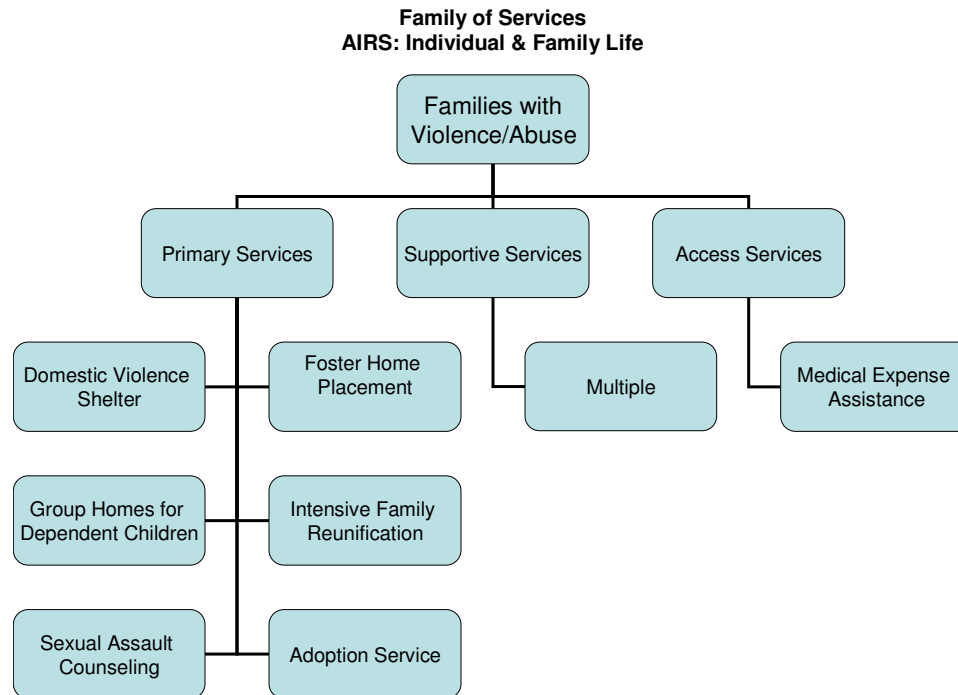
**Family of Services**
**AIRS: Individual & Family Life**

Families with Violence/Abuse

Primary Services

Domestic Violence Shelter

Foster Home Placement

Group Homes for Dependent Children

Intensive Family Reunification

Sexual Assault Counseling

Adoption Service

Supportive Services

Multiple

Access Services

Medical Expense Assistance